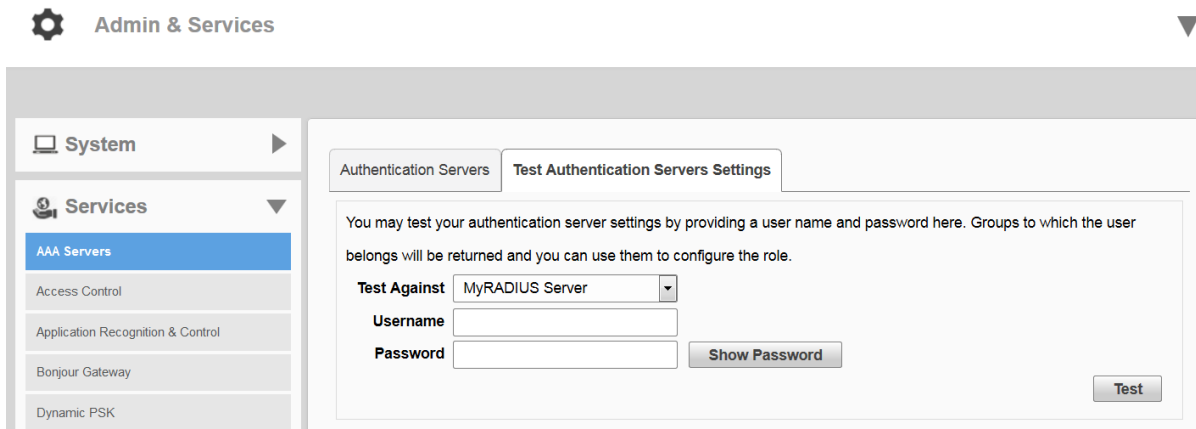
Admin & Services

System

Services

AAA Servers

Access Control

Application Recognition & Control

Bonjour Gateway

Dynamic PSK

Authentication Servers | Test Authentication Servers Settings

You may test your authentication server settings by providing a user name and password here. Groups to which the user belongs will be returned and you can use them to configure the role.

Test Against MyRADIUS Server

Username

Password

Show Password

Test